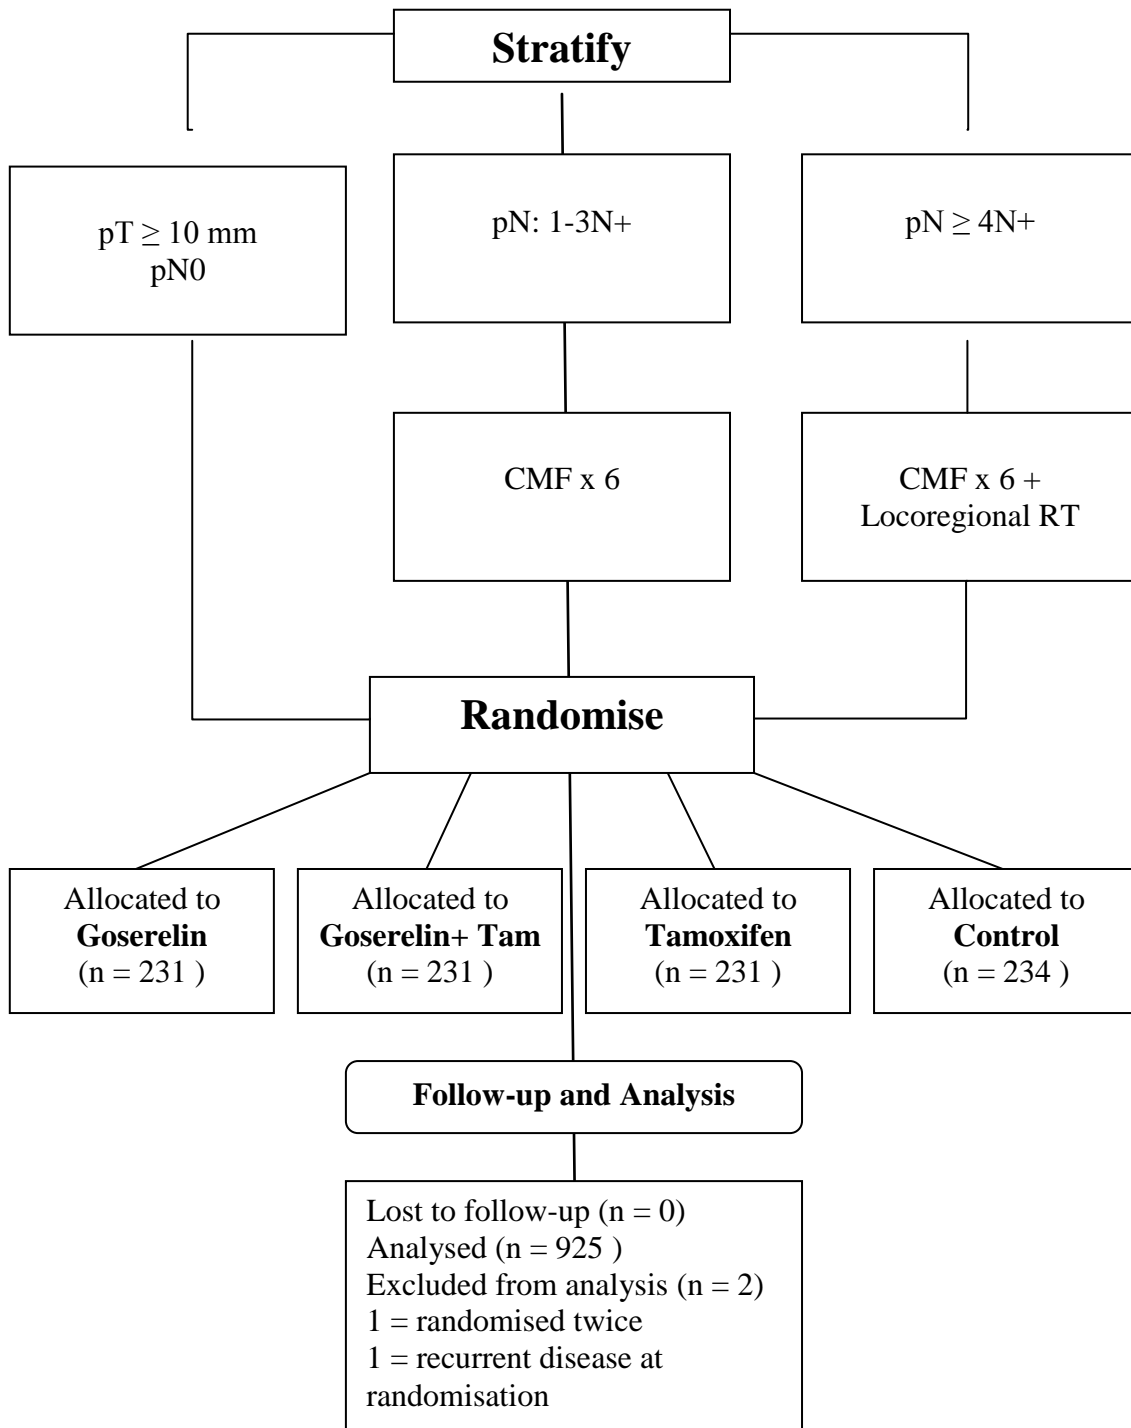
Stratify

pT $\geq$ 10 mm
pN0

pN: 1-3N+

pN $\geq$ 4N+

CMF x 6

CMF x 6 +
Locoregional RT

Randomise

Allocated to
**Goserelin**
(n = 231 )

Allocated to
**Goserelin+ Tam**
(n = 231 )

Allocated to
**Tamoxifen**
(n = 231 )

Allocated to
**Control**
(n = 234 )

Follow-up and Analysis

Lost to follow-up (n = 0)
Analysed (n = 925 )
Excluded from analysis (n = 2)
1 = randomised twice
1 = recurrent disease at randomisation